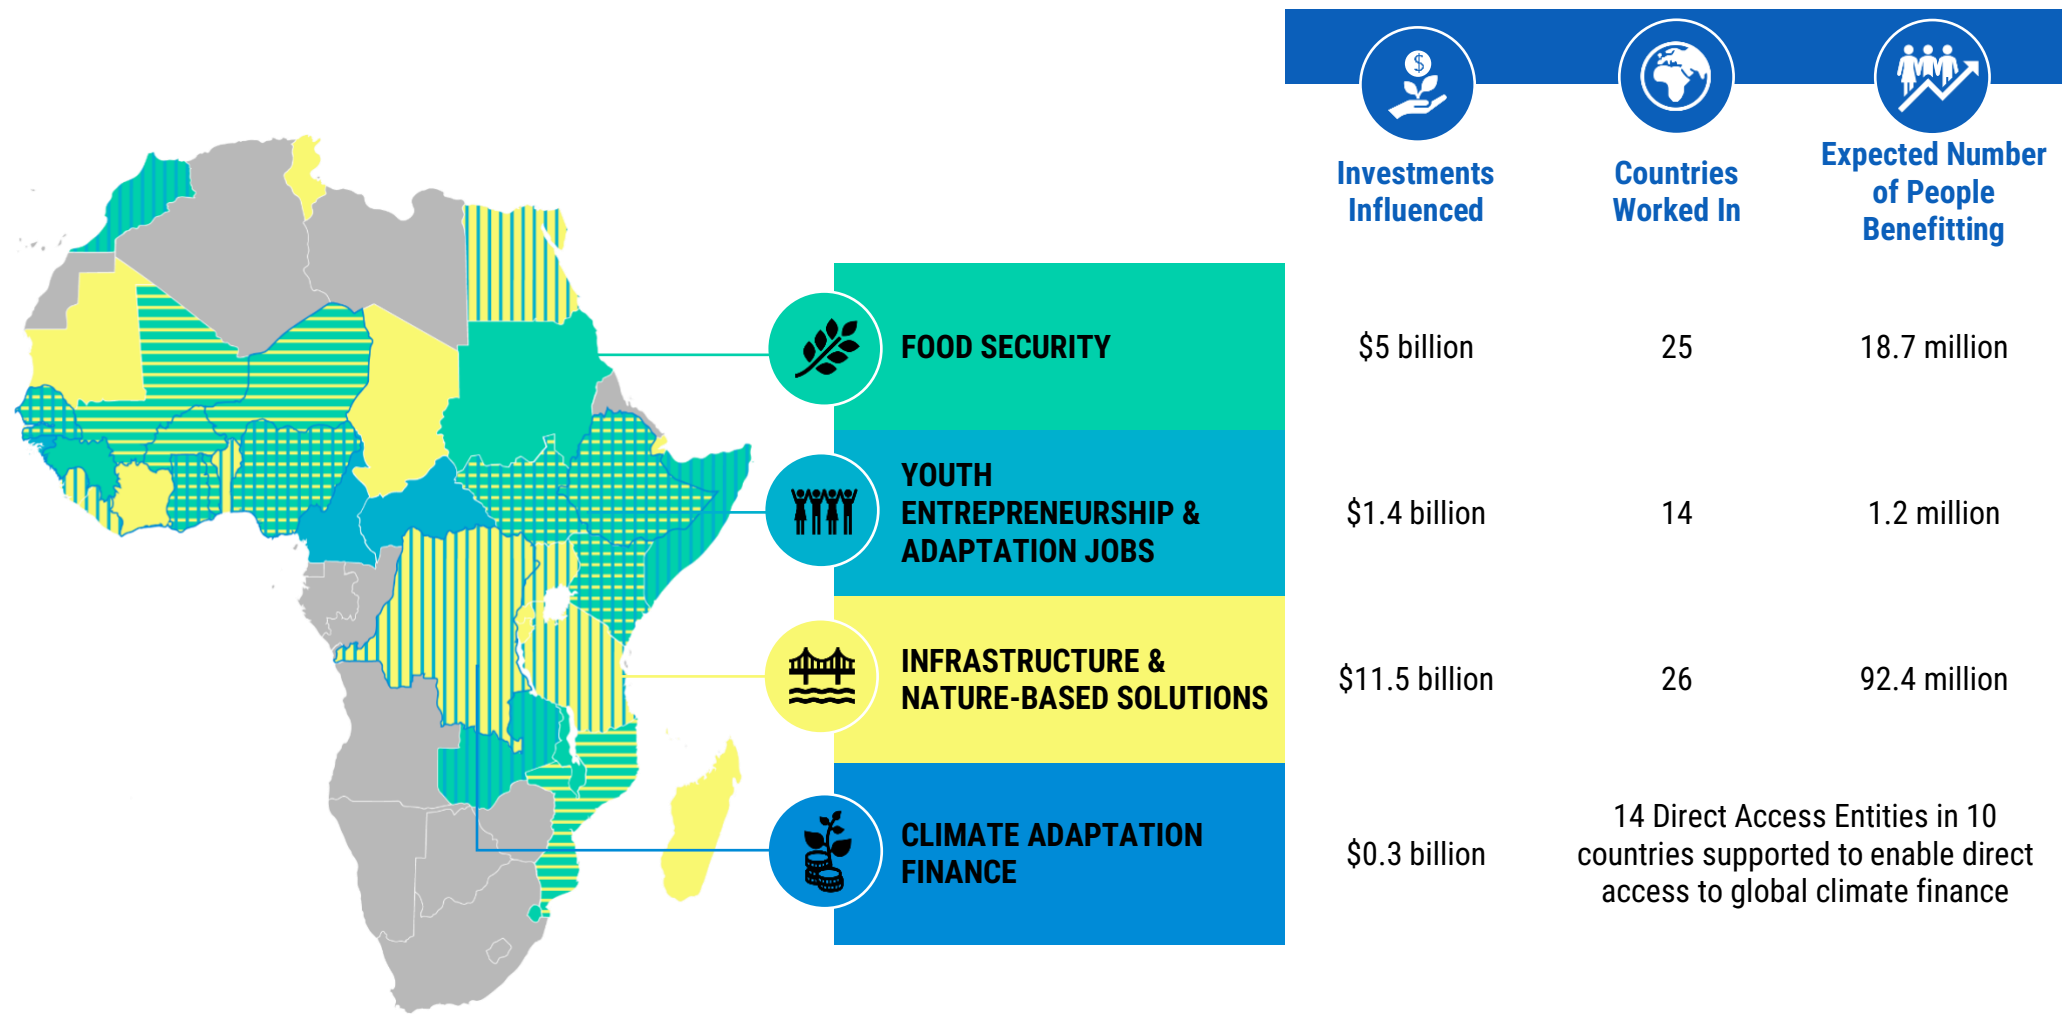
| | Investments Influenced | Countries Worked In | Expected Number of People Benefitting |
|---|---|---|---|
| FOOD SECURITY | $5 billion | 25 | 18.7 million |
| YOUTH ENTREPRENEURSHIP & ADAPTATION JOBS | $1.4 billion | 14 | 1.2 million |
| INFRASTRUCTURE & NATURE-BASED SOLUTIONS | $11.5 billion | 26 | 92.4 million |
| CLIMATE ADAPTATION FINANCE | $0.3 billion | 14 Direct Access Entities in 10 countries supported to enable direct access to global climate finance | |